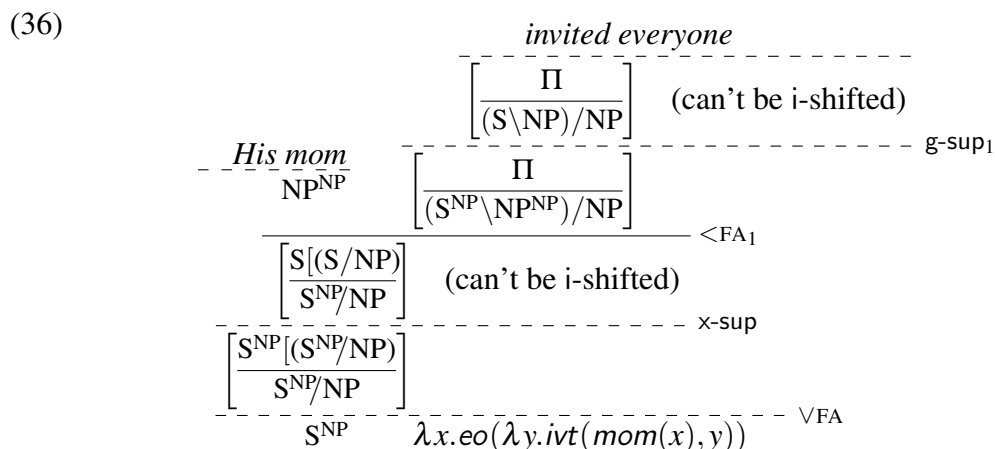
(36)

*invited everyone*

$\left[\frac{\Pi}{(S\backslash NP)/NP}\right]$ (can't be i-shifted)

g-sup$_1$

*His mom*

$NP^{NP}$

$\left[\frac{\Pi}{(S^{NP}\backslash NP^{NP})/NP}\right]$

$<FA_1$

$\left[\frac{S[(S/NP)}{S^{NP}/NP}\right]$ (can't be i-shifted)

x-sup

$\left[\frac{S^{NP}[(S^{NP}/NP)}{S^{NP}/NP}\right]$

$\vee FA$

$S^{NP}$ $\lambda x.eo(\lambda y.ivt(mom(x),y))$